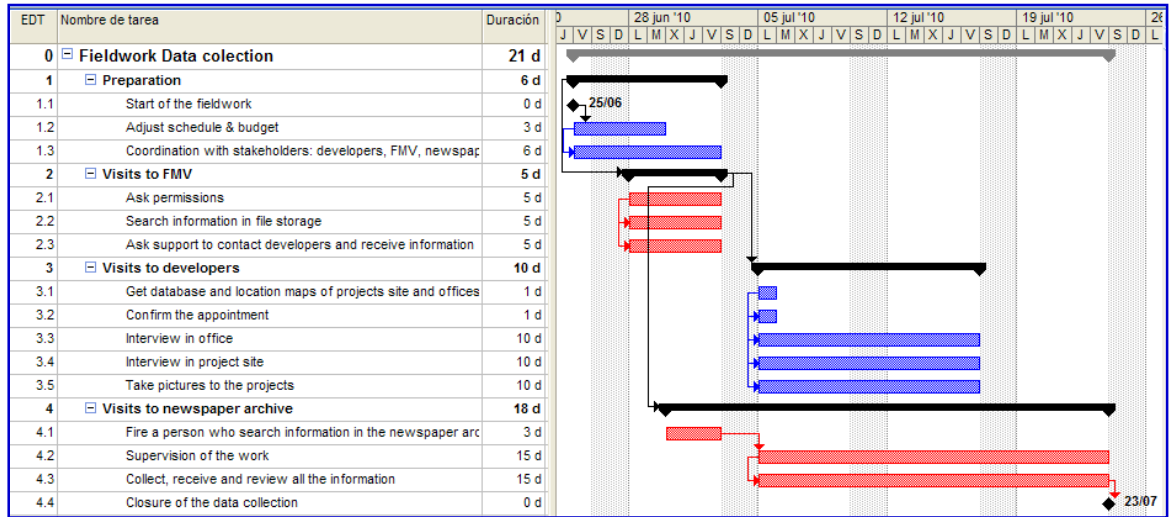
| EDT | Nombre de tarea | Duración |
|---|---|---|
| 0 | ⊟ Fieldwork Data colection | 21 d |
| 1 | ⊟ Preparation | 6 d |
| 1.1 | Start of the fieldwork | 0 d |
| 1.2 | Adjust schedule & budget | 3 d |
| 1.3 | Coordination with stakeholders: developers, FMV, newspap | 6 d |
| 2 | ⊟ Visits to FMV | 5 d |
| 2.1 | Ask permissions | 5 d |
| 2.2 | Search information in file storage | 5 d |
| 2.3 | Ask support to contact developers and receive information | 5 d |
| 3 | ⊟ Visits to developers | 10 d |
| 3.1 | Get database and location maps of projects site and offices | 1 d |
| 3.2 | Confirm the appointment | 1 d |
| 3.3 | Interview in office | 10 d |
| 3.4 | Interview in project site | 10 d |
| 3.5 | Take pictures to the projects | 10 d |
| 4 | ⊟ Visits to newspaper archive | 18 d |
| 4.1 | Fire a person who search information in the newspaper arc | 3 d |
| 4.2 | Supervision of the work | 15 d |
| 4.3 | Collect, receive and review all the information | 15 d |
| 4.4 | Closure of the data collection | 0 d |

28 jun '10 | 05 jul '10 | 12 jul '10 | 19 jul '10 | 26
J V S D L M X J V S D L M X J V S D L M X J V S D L M X J V S D L

25/06
23/07